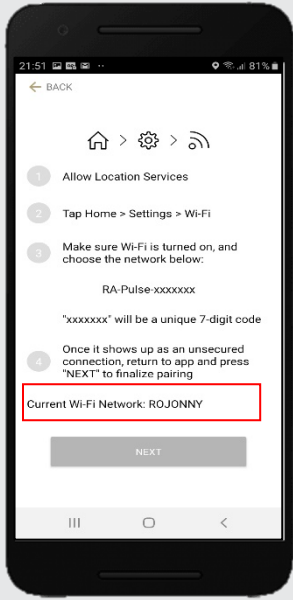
21:51 81%

BACK

1 Allow Location Services

2 Tap Home > Settings > Wi-Fi

3 Make sure Wi-Fi is turned on, and choose the network below:

RA-Pulse-xxxxxxx

"xxxxxxx" will be a unique 7-digit code

4 Once it shows up as an unsecured connection, return to app and press "NEXT" to finalize pairing

Current Wi-Fi Network: ROJONNY

NEXT